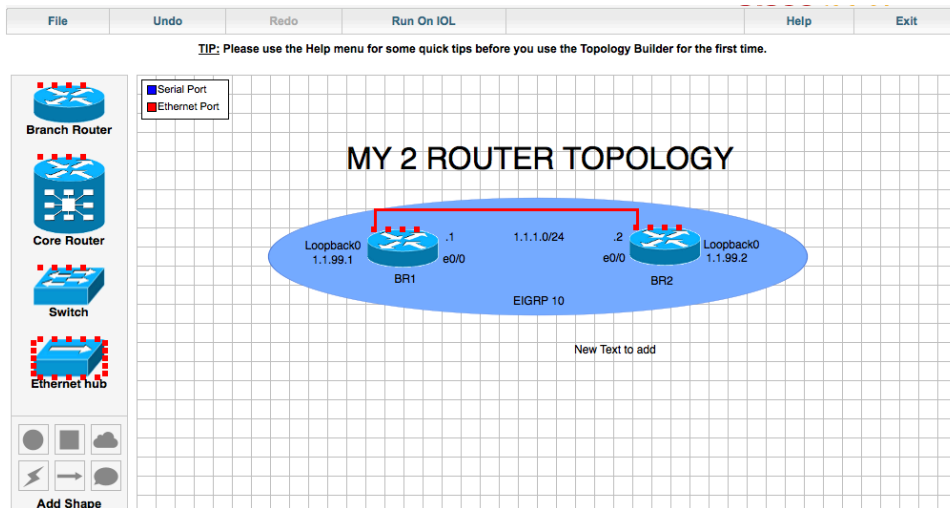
File Undo Redo Run On IOL Help Exit

TIP: Please use the Help menu for some quick tips before you use the Topology Builder for the first time.

Branch Router

Core Router

Switch

Ethernet hub

Add Shape

Serial Port
Ethernet Port

MY 2 ROUTER TOPOLOGY

Loopback0
1.1.99.1

.1

e0/0

BR1

1.1.1.0/24

.2

e0/0

Loopback0
1.1.99.2

BR2

EIGRP 10

New Text to add